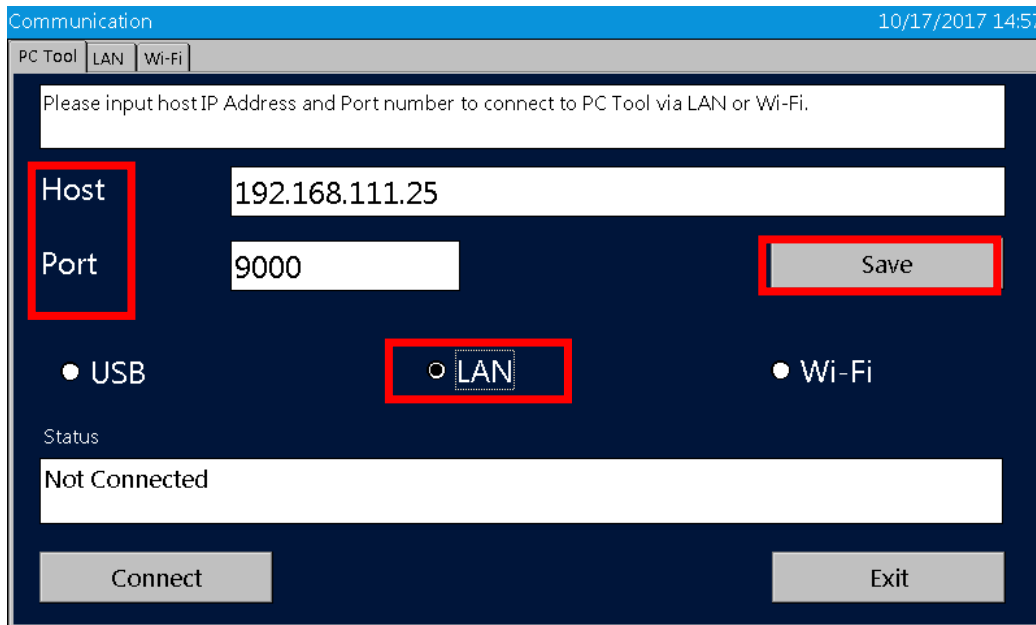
Communication

10/17/2017 14:5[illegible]

PC Tool LAN Wi-Fi

Please input host IP Address and Port number to connect to PC Tool via LAN or Wi-Fi.

Host 192.168.111.25

Port 9000

Save

USB

LAN

Wi-Fi

Status

Not Connected

Connect

Exit